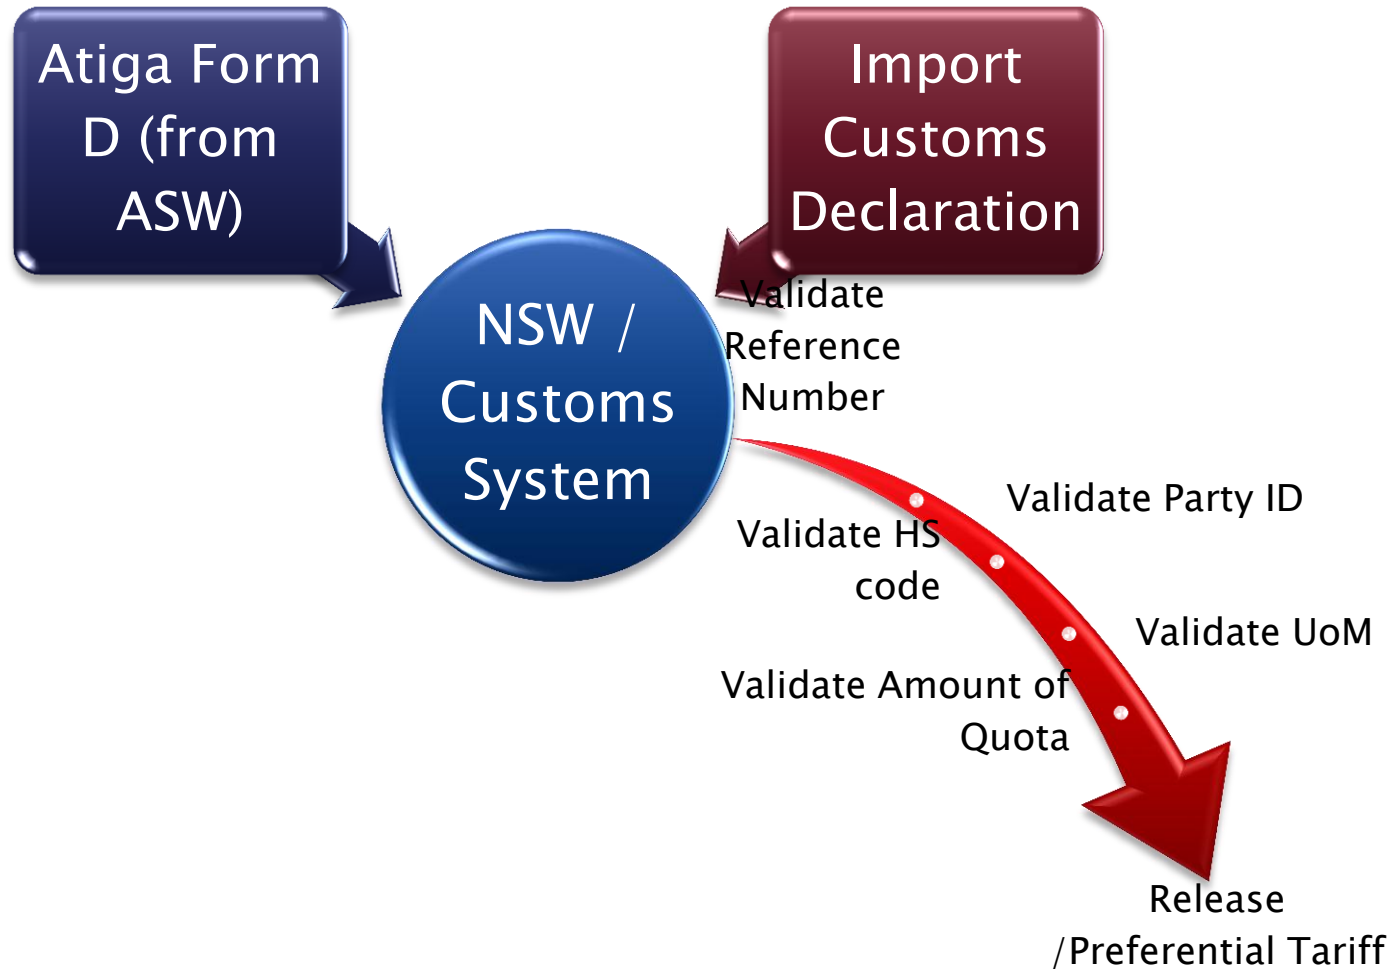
Atiga Form D (from ASW)

Import Customs Declaration

NSW / Customs System

Validate Reference Number

Validate Party ID

Validate HS code

Validate UoM

Validate Amount of Quota

Release /Preferential Tariff